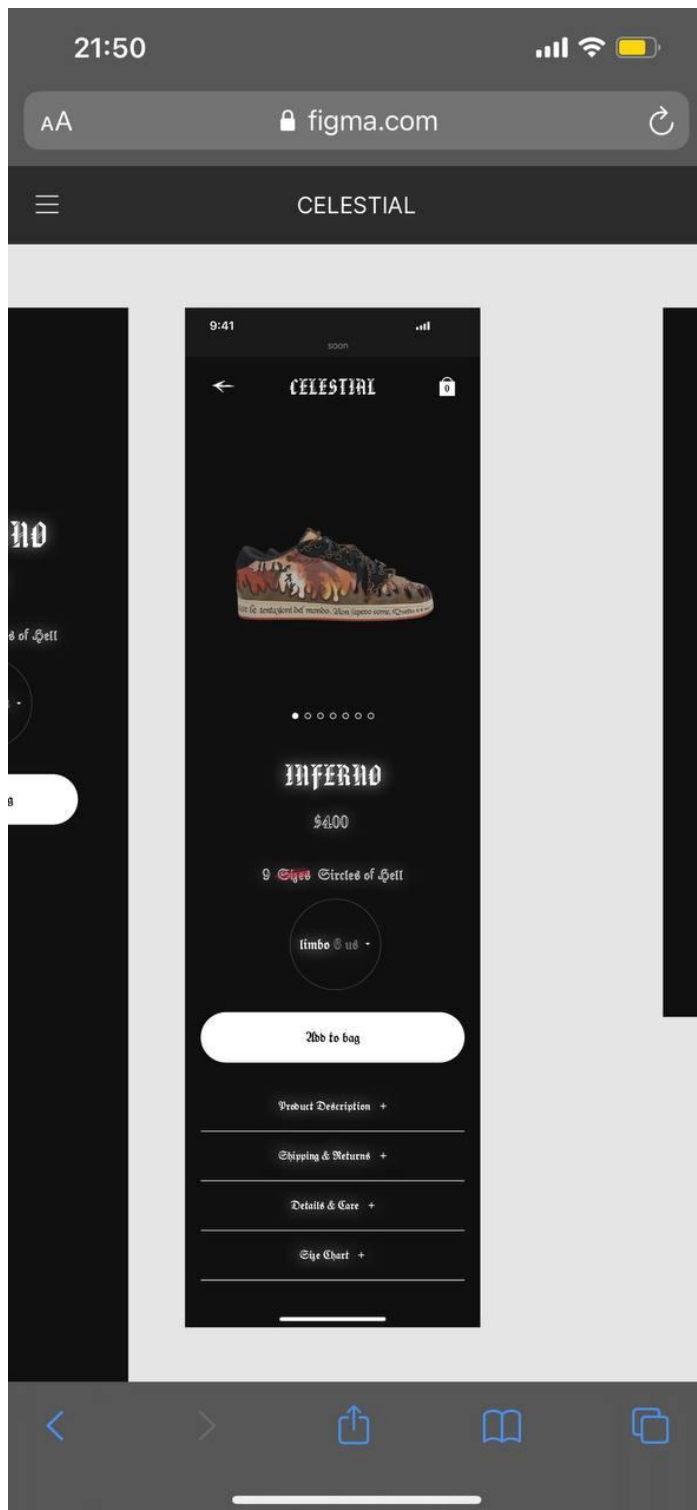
21:50

AA figma.com

CELESTIAL

NO

s of Hell

9:41

soon

CELESTIAL

0

le tentazioni del mondo. Non sapevo come. Quello

INFERNO

$400

9 Sizes Circles of Hell

limbo 8 us

Add to bag

Product Description +

Shipping & Returns +

Details & Care +

Size Chart +